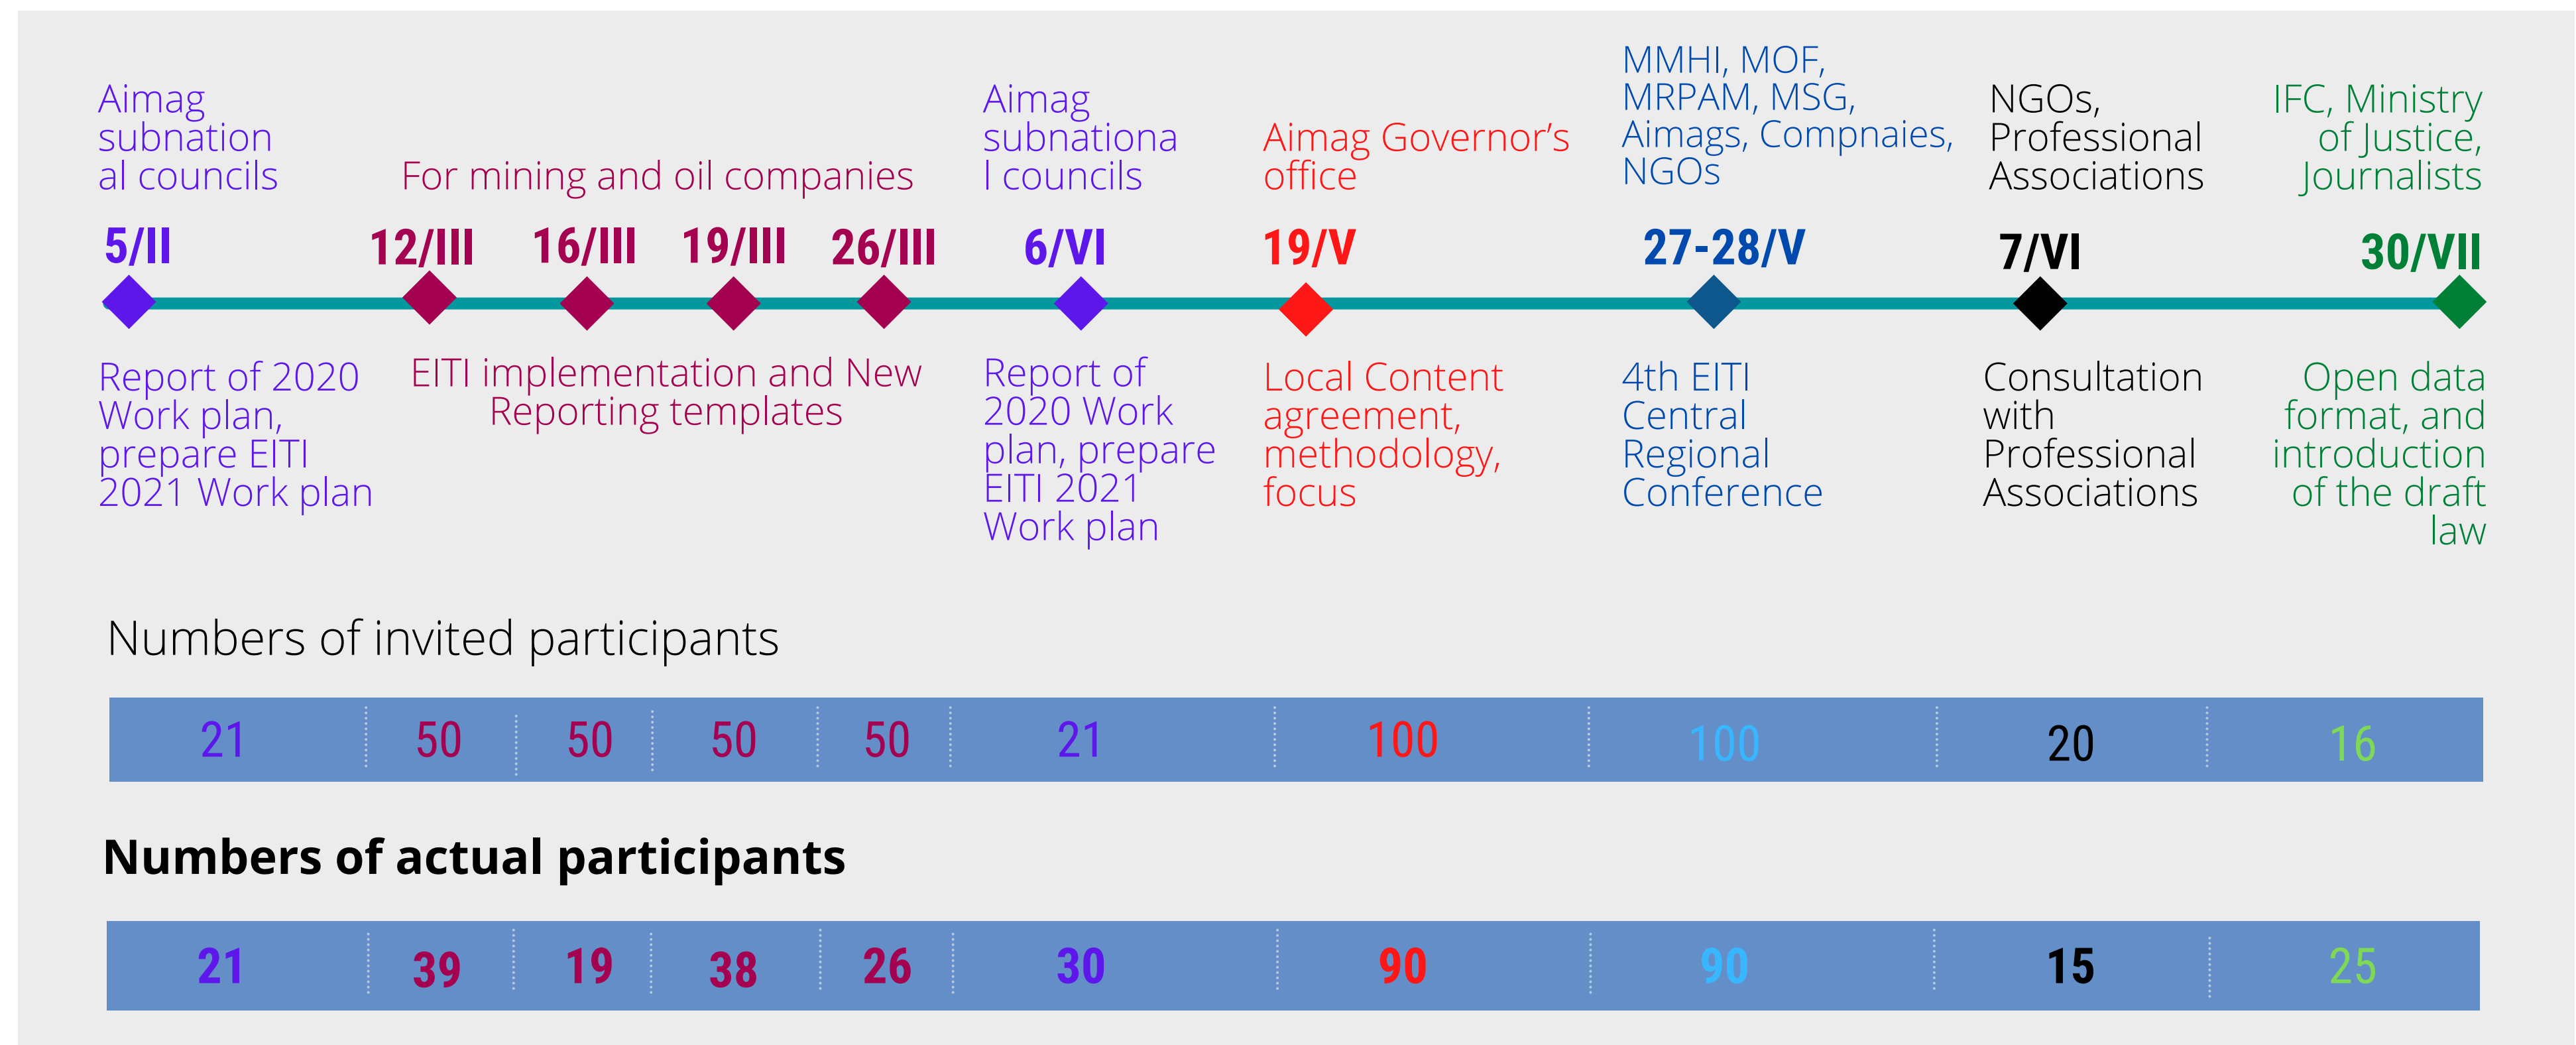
Aimag subnational councils

For mining and oil companies

Aimag subnational councils

Aimag Governor's office

MMHI, MOF, MRPAM, MSG, Aimags, Compnaies, NGOs

NGOs, Professional Associations

IFC, Ministry of Justice, Journalists

5/II 12/III 16/III 19/III 26/III 6/VI 19/V 27-28/V 7/VI 30/VII

Report of 2020 Work plan, prepare EITI 2021 Work plan

EITI implementation and New Reporting templates

Report of 2020 Work plan, prepare EITI 2021 Work plan

Local Content agreement, methodology, focus

4th EITI Central Regional Conference

Consultation with Professional Associations

Open data format, and introduction of the draft law

Numbers of invited participants

| 21 | 50 | 50 | 50 | 50 | 21 | 100 | 100 | 20 | 16 |
|---|---|---|---|---|---|---|---|---|---|

Numbers of actual participants

| 21 | 39 | 19 | 38 | 26 | 30 | 90 | 90 | 15 | 25 |
|---|---|---|---|---|---|---|---|---|---|